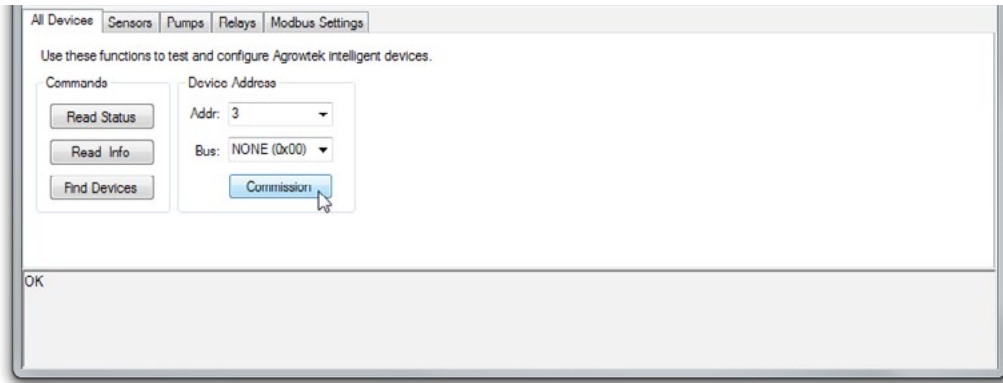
All Devices | Sensors | Pumps | Relays | Modbus Settings

Use these functions to test and configure Agrowtek intelligent devices.

Commands

Read Status

Read Info

Find Devices

Device Address

Addr: 3

Bus: NONE (0x00)

Commission

OK